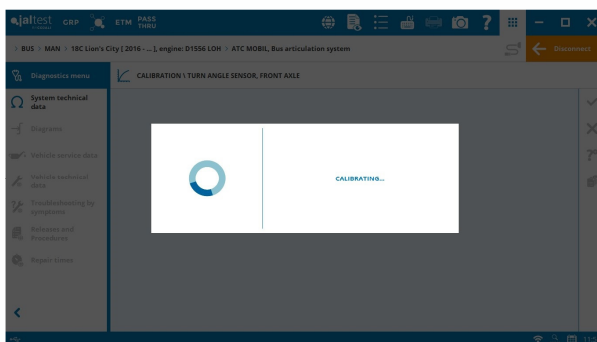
jaltest GRP ETM PASS THRU

> BUS > MAN > 18C Lion's City [ 2016 - ... ], engine: D1556 LOH > ATC MOBIL, Bus articulation system

Disconnect

Diagnostics menu

CALIBRATION \ TURN ANGLE SENSOR, FRONT AXLE

System technical data

Diagrams

Vehicle service data

Vehicle technical data

Troubleshooting by symptoms

Releases and Procedures

Repair times

CALIBRATING...